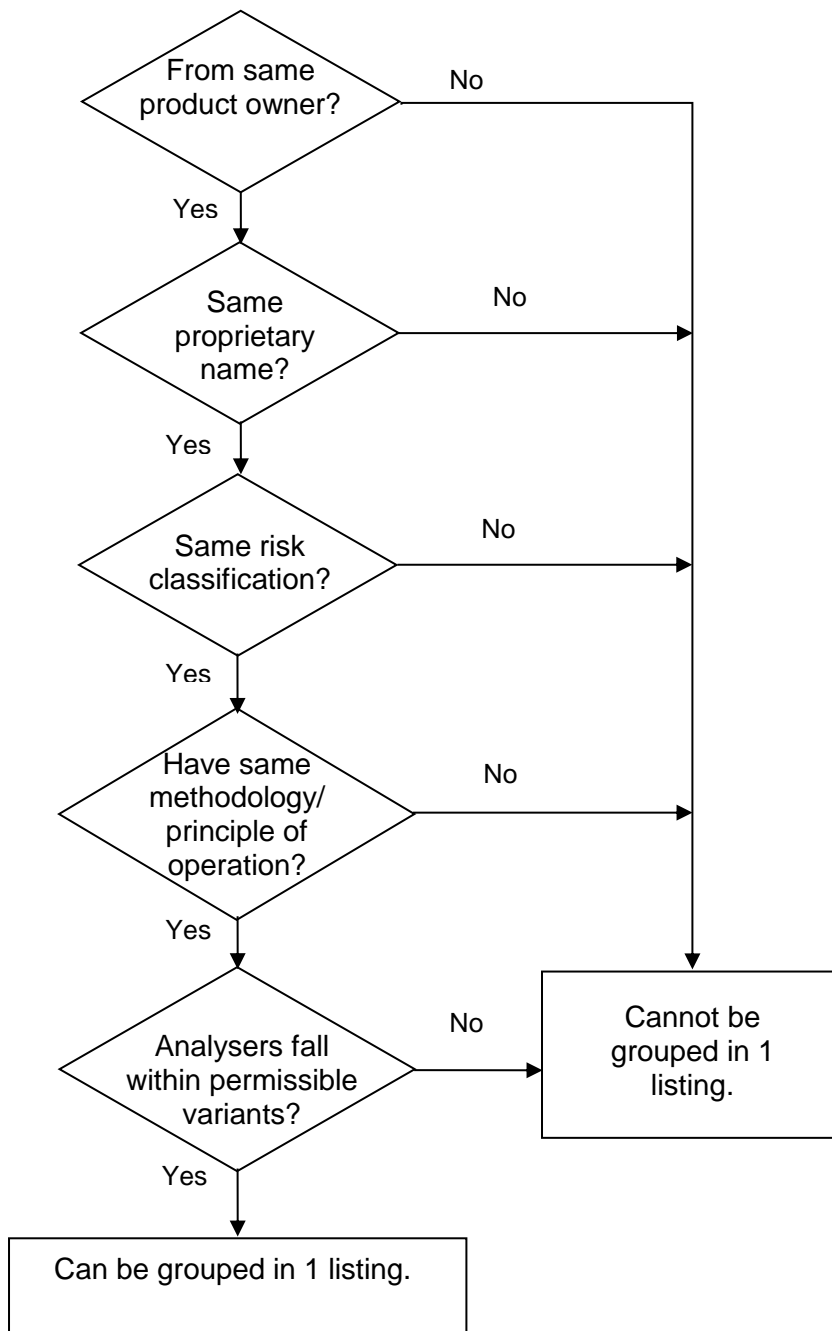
From same product owner?

No

Yes

Same proprietary name?

No

Yes

Same risk classification?

No

Yes

Have same methodology/ principle of operation?

No

Yes

Analysers fall within permissible variants?

No

Cannot be grouped in 1 listing.

Yes

Can be grouped in 1 listing.